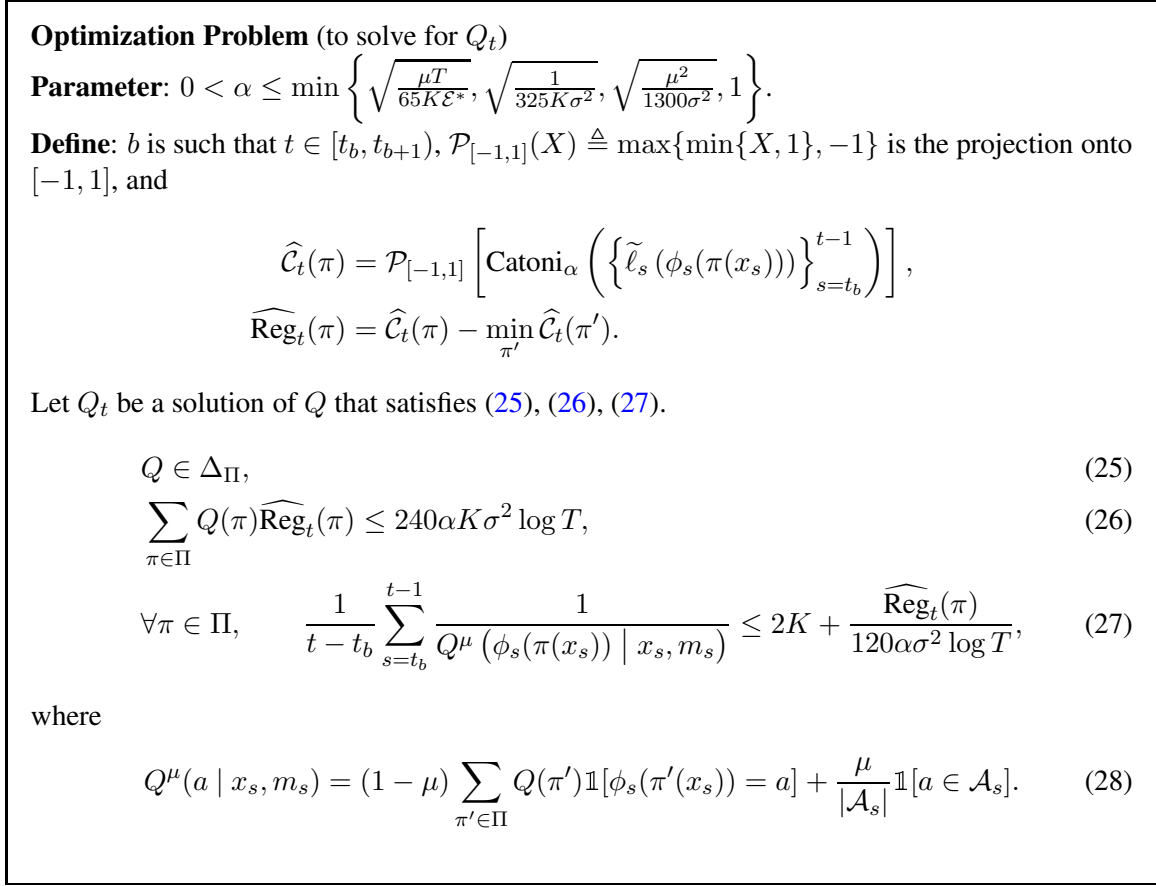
**Optimization Problem** (to solve for $Q_t$)
**Parameter**: $0 < \alpha \leq \min\left\{\sqrt{\frac{\mu T}{65K\mathcal{E}^*}}, \sqrt{\frac{1}{325K\sigma^2}}, \sqrt{\frac{\mu^2}{1300\sigma^2}}, 1\right\}$.
**Define**: $b$ is such that $t \in [t_b, t_{b+1})$, $\mathcal{P}_{[-1,1]}(X) \triangleq \max\{\min\{X,1\},-1\}$ is the projection onto $[-1,1]$, and

$$\widehat{\mathcal{C}}_t(\pi) = \mathcal{P}_{[-1,1]}\left[\text{Catoni}_\alpha\left(\left\{\widetilde{\ell}_s\left(\phi_s(\pi(x_s))\right)\right\}_{s=t_b}^{t-1}\right)\right],$$
$$\widehat{\text{Reg}}_t(\pi) = \widehat{\mathcal{C}}_t(\pi) - \min_{\pi'} \widehat{\mathcal{C}}_t(\pi').$$

Let $Q_t$ be a solution of $Q$ that satisfies (25), (26), (27).

$$Q \in \Delta_\Pi, \quad (25)$$
$$\sum_{\pi\in\Pi} Q(\pi)\widehat{\text{Reg}}_t(\pi) \leq 240\alpha K\sigma^2 \log T, \quad (26)$$
$$\forall \pi \in \Pi, \qquad \frac{1}{t-t_b}\sum_{s=t_b}^{t-1} \frac{1}{Q^\mu\left(\phi_s(\pi(x_s)) \mid x_s, m_s\right)} \leq 2K + \frac{\widehat{\text{Reg}}_t(\pi)}{120\alpha\sigma^2\log T}, \quad (27)$$

where

$$Q^\mu(a \mid x_s, m_s) = (1-\mu)\sum_{\pi'\in\Pi} Q(\pi')\mathbb{1}[\phi_s(\pi'(x_s)) = a] + \frac{\mu}{|\mathcal{A}_s|}\mathbb{1}[a \in \mathcal{A}_s]. \quad (28)$$